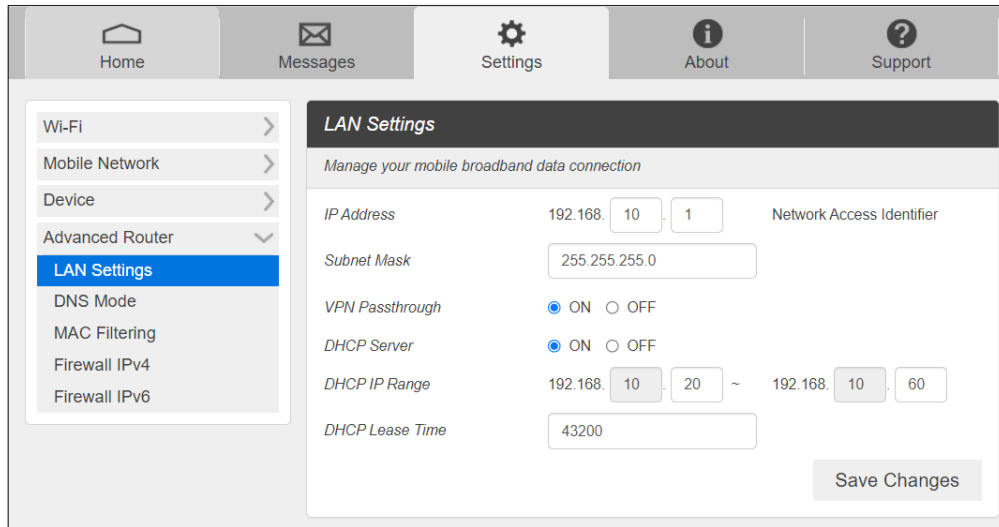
Home
Messages
Settings
About
Support

Wi-Fi
Mobile Network
Device
Advanced Router
LAN Settings
DNS Mode
MAC Filtering
Firewall IPv4
Firewall IPv6

LAN Settings
Manage your mobile broadband data connection

| | | |
|---|---|---|
| IP Address | 192.168. 10 . 1 | Network Access Identifier |
| Subnet Mask | 255.255.255.0 | |
| VPN Passthrough | ON OFF | |
| DHCP Server | ON OFF | |
| DHCP IP Range | 192.168. 10 . 20 ~ | 192.168. 10 . 60 |
| DHCP Lease Time | 43200 | |

Save Changes